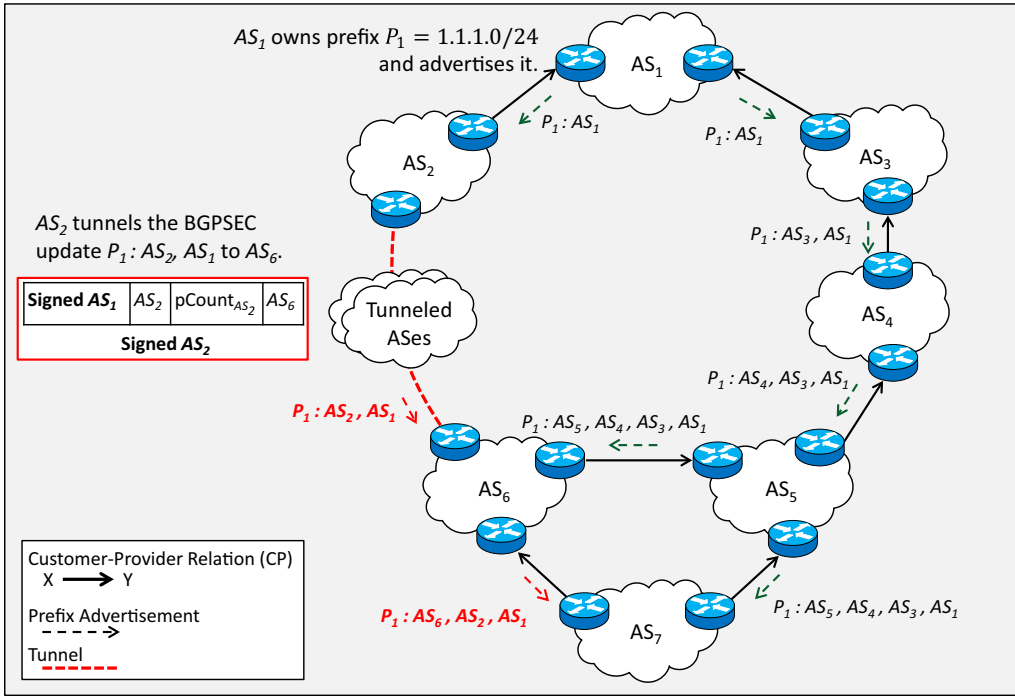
$AS_1$ owns prefix $P_1 = 1.1.1.0/24$ and advertises it.

$AS_1$

$P_1 : AS_1$

$P_1 : AS_1$

$AS_2$

$AS_3$

$AS_2$ tunnels the BGPSEC update $P_1 : AS_2, AS_1$ to $AS_6$.

$P_1 : AS_3 , AS_1$

| Signed $AS_1$ | $AS_2$ | pCount$_{AS_2}$ | $AS_6$ |
|---|---|---|---|
| Signed $AS_2$ | | | |

Tunneled ASes

$AS_4$

$P_1 : AS_4, AS_3 , AS_1$

$P_1 : AS_2 , AS_1$

$P_1 : AS_5 , AS_4 , AS_3 , AS_1$

$AS_6$

$AS_5$

Customer-Provider Relation (CP)
X → Y

Prefix Advertisement

Tunnel

$P_1 : AS_6 , AS_2 , AS_1$

$AS_7$

$P_1 : AS_5 , AS_4 , AS_3 , AS_1$